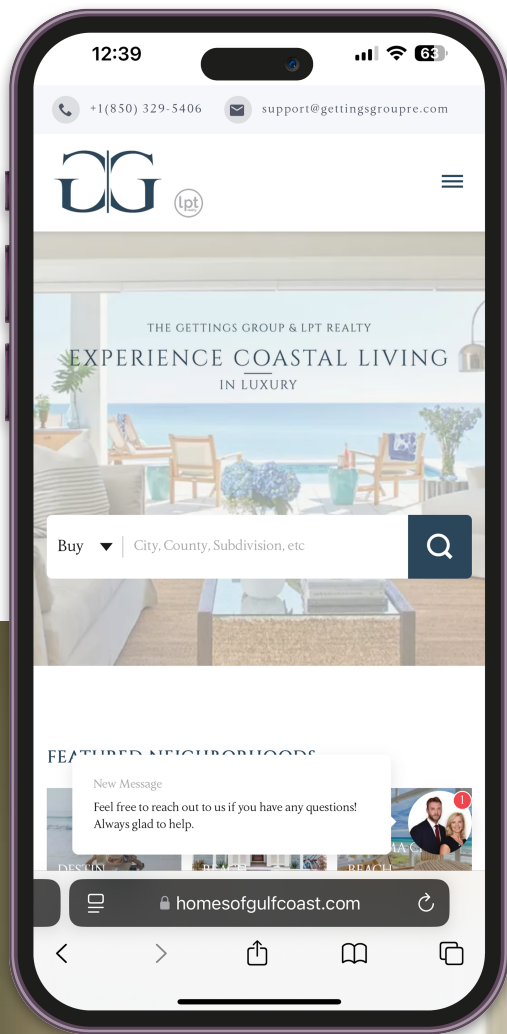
12:39

63

+1(850) 329-5406

support@gettingsgroupre.com

GG

lpt

THE GETTINGS GROUP & LPT REALTY

EXPERIENCE COASTAL LIVING

IN LUXURY

Buy

City, County, Subdivision, etc

FEATURED NEIGHBORHOODS

New Message

Feel free to reach out to us if you have any questions! Always glad to help.

1

DESTIN

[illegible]

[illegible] BEACH

homesofgulfcoast.com